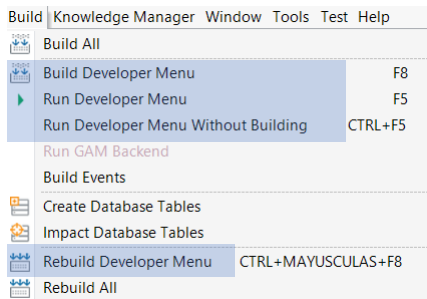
Build Knowledge Manager Window Tools Test Help

Build All

Build Developer Menu F8

Run Developer Menu F5

Run Developer Menu Without Building CTRL+F5

Run GAM Backend

Build Events

Create Database Tables

Impact Database Tables

Rebuild Developer Menu CTRL+MAYUSCULAS+F8

Rebuild All